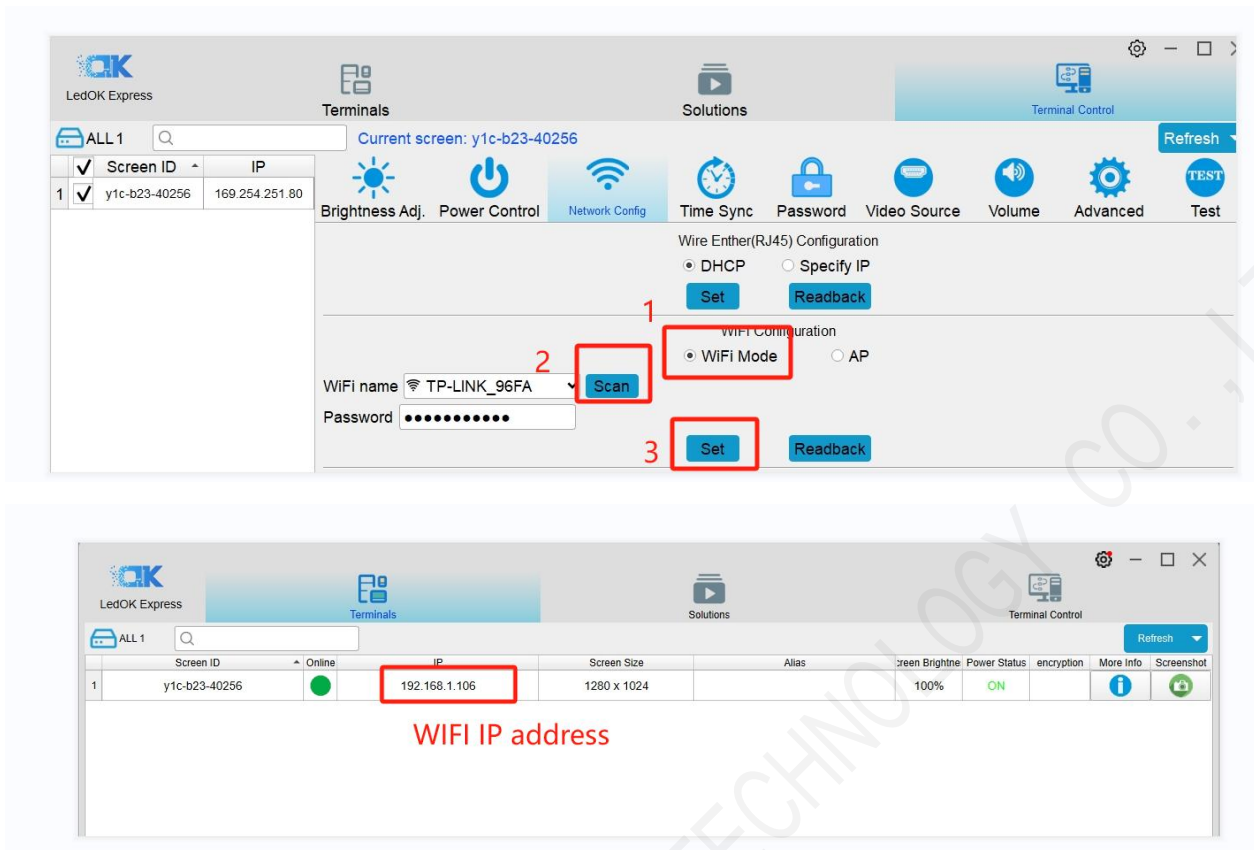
OK
LedOK Express

Terminals

Solutions

Terminal Control

ALL 1

Current screen: y1c-b23-40256

Refresh

| ✓ | Screen ID | IP |
|---|---|---|
| 1 ✓ | y1c-b23-40256 | 169.254.251.80 |

Brightness Adj. Power Control Network Config Time Sync Password Video Source Volume Advanced Test

TEST

Wire Enther(RJ45) Configuration
DHCP Specify IP
Set Readback

1
WiFi Configuration
WiFi Mode AP

2
WiFi name TP-LINK_96FA Scan
Password ●●●●●●●●●●●

3
Set Readback

OK
LedOK Express

Terminals

Solutions

Terminal Control

ALL 1

Refresh

| | Screen ID | Online | IP | Screen Size | Alias | creen Brightne | Power Status | encryption | More Info | Screenshot |
|---|---|---|---|---|---|---|---|---|---|---|
| 1 | y1c-b23-40256 | | 192.168.1.106 | 1280 x 1024 | | 100% | ON | | | |

WIFI IP address

TECHNOLOGY CO., L